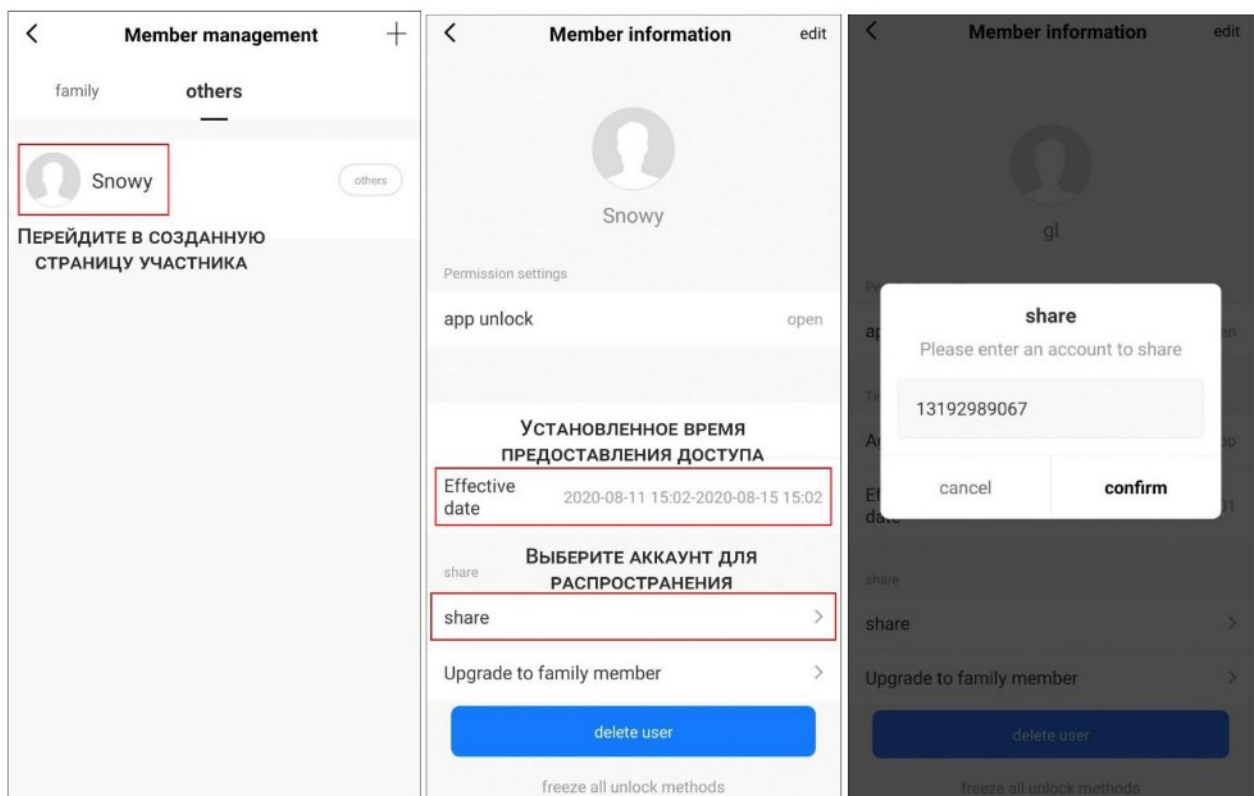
<

Member management

+

family

others

Snowy

others

ПЕРЕЙДИТЕ В СОЗДАННУЮ СТРАНИЦУ УЧАСТНИКА

<

Member information

edit

Snowy

Permission settings

app unlock

open

УСТАНОВЛЕННОЕ ВРЕМЯ ПРЕДОСТАВЛЕНИЯ ДОСТУПА

Effective date

2020-08-11 15:02-2020-08-15 15:02

share

ВЫБЕРИТЕ АККАУНТ ДЛЯ РАСПРОСТРАНЕНИЯ

share

>

Upgrade to family member

>

delete user

freeze all unlock methods

<

Member information

edit

gl

share

Please enter an account to share

13192989067

cancel

confirm

share

share

>

Upgrade to family member

>

delete user

freeze all unlock methods